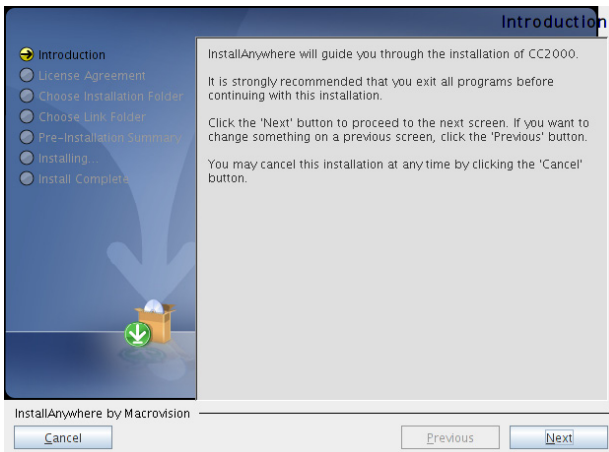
Introduction

Introduction
License Agreement
Choose Installation Folder
Choose Link Folder
Pre-Installation Summary
Installing...
Install Complete

InstallAnywhere will guide you through the installation of CC2000.

It is strongly recommended that you exit all programs before continuing with this installation.

Click the 'Next' button to proceed to the next screen. If you want to change something on a previous screen, click the 'Previous' button.

You may cancel this installation at any time by clicking the 'Cancel' button.

InstallAnywhere by Macrovision

Cancel

Previous

Next